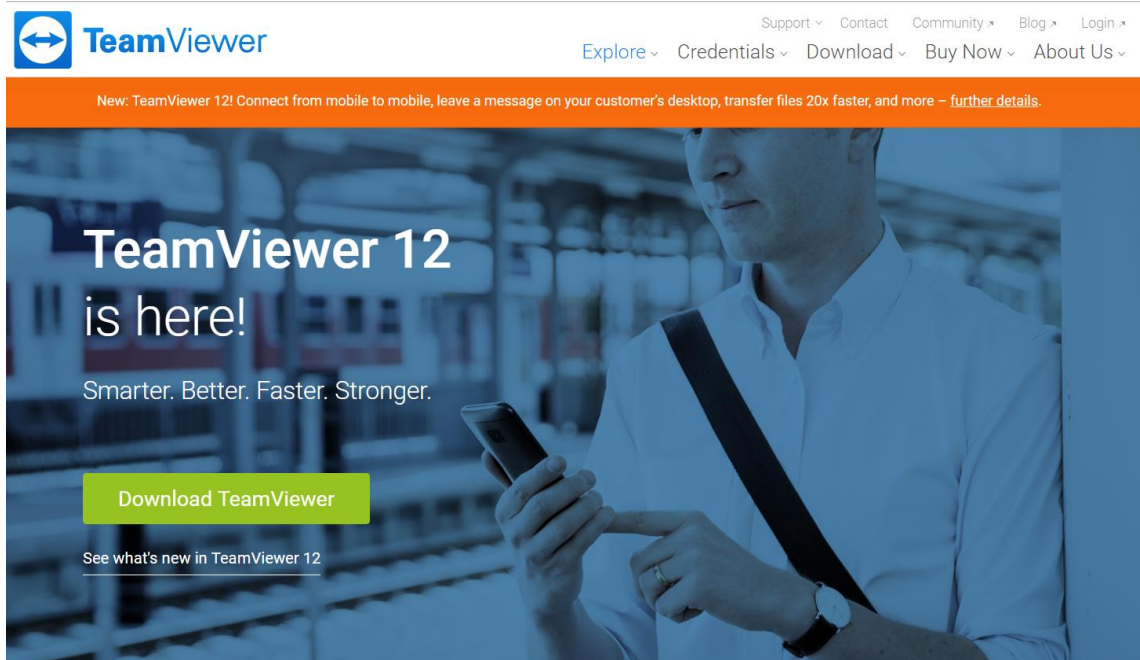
TeamViewer

Support Contact Community Blog Login

Explore Credentials Download Buy Now About Us

New: TeamViewer 12! Connect from mobile to mobile, leave a message on your customer's desktop, transfer files 20x faster, and more – further details.

TeamViewer 12
is here!

Smarter. Better. Faster. Stronger.

Download TeamViewer

See what's new in TeamViewer 12